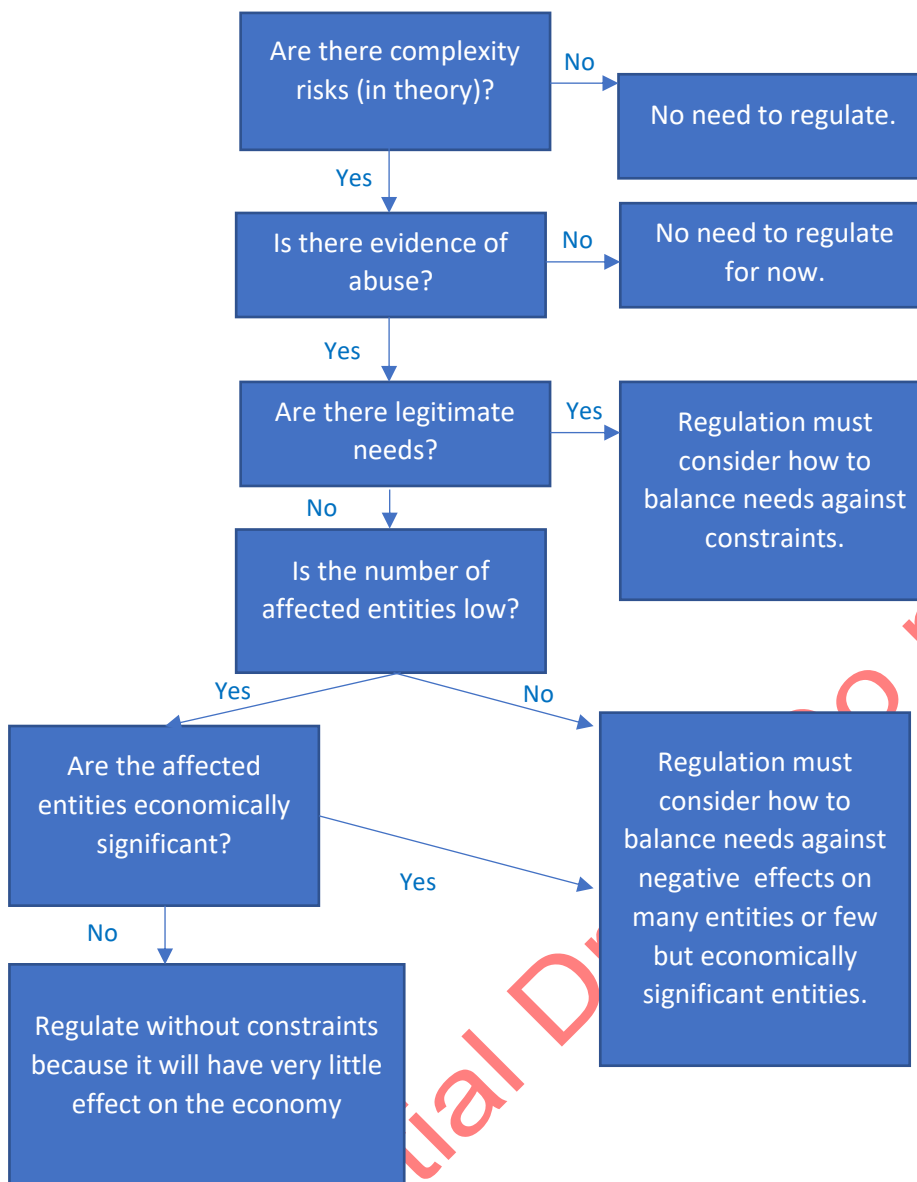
Are there complexity risks (in theory)?

No

No need to regulate.

Yes

Is there evidence of abuse?

No

No need to regulate for now.

Yes

Are there legitimate needs?

Yes

Regulation must consider how to balance needs against constraints.

No

Is the number of affected entities low?

Yes

No

Are the affected entities economically significant?

Yes

Regulation must consider how to balance needs against negative effects on many entities or few but economically significant entities.

No

Regulate without constraints because it will have very little effect on the economy

tial D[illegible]